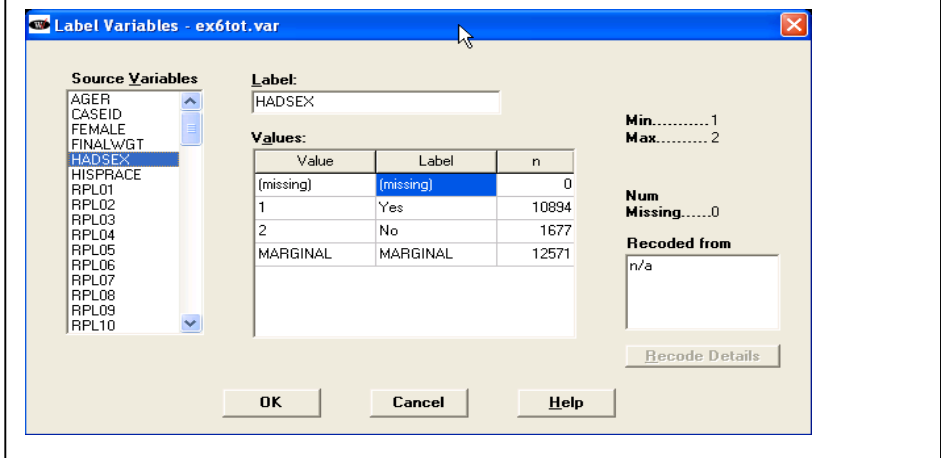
Label Variables - ex6tot.var

Source Variables
AGER
CASEID
FEMALE
FINALWGT
HADSEX
HISPRACE
RPL01
RPL02
RPL03
RPL04
RPL05
RPL06
RPL07
RPL08
RPL09
RPL10

Label:
HADSEX

Values:

| Value | Label | n |
|---|---|---|
| (missing) | (missing) | 0 |
| 1 | Yes | 10894 |
| 2 | No | 1677 |
| MARGINAL | MARGINAL | 12571 |

Min............1
Max...........2

Num
Missing......0

Recoded from
n/a

Recode Details

OK
Cancel
Help